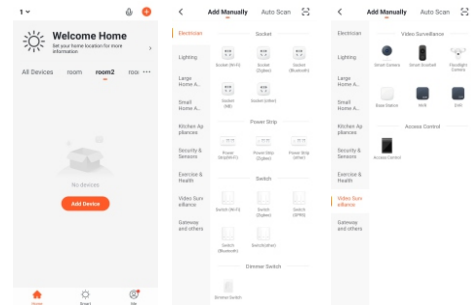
1

Welcome Home

Set your home location for more information

All Devices room room2 roo ···

No devices

Add Device

Home Smart Me

Add Manually Auto Scan

Electrician

Lighting

Large Home A...

Small Home A...

Kitchen Appliances

Security & Sensors

Exercise & Health

Video Surveillance

Gateway and others

Socket

Socket (Wi-Fi)

Socket (Zigbee)

Socket (Bluetooth)

Socket (NB)

Socket (other)

Power Strip

Power Strip(Wi-Fi)

Power Strip (Zigbee)

Power Strip (other)

Switch

Switch (Wi-Fi)

Switch (Zigbee)

Switch (GPRS)

Switch (Bluetooth)

Switch(other)

Dimmer Switch

Dimmer Switch

Add Manually Auto Scan

Electrician

Lighting

Large Home A...

Small Home A...

Kitchen Appliances

Security & Sensors

Exercise & Health

Video Surveillance

Gateway and others

Video Surveillance

Smart Camera

Smart Doorbell

Floodlight Camera

Base Station

NVR

DVR

Access Control

Access Control